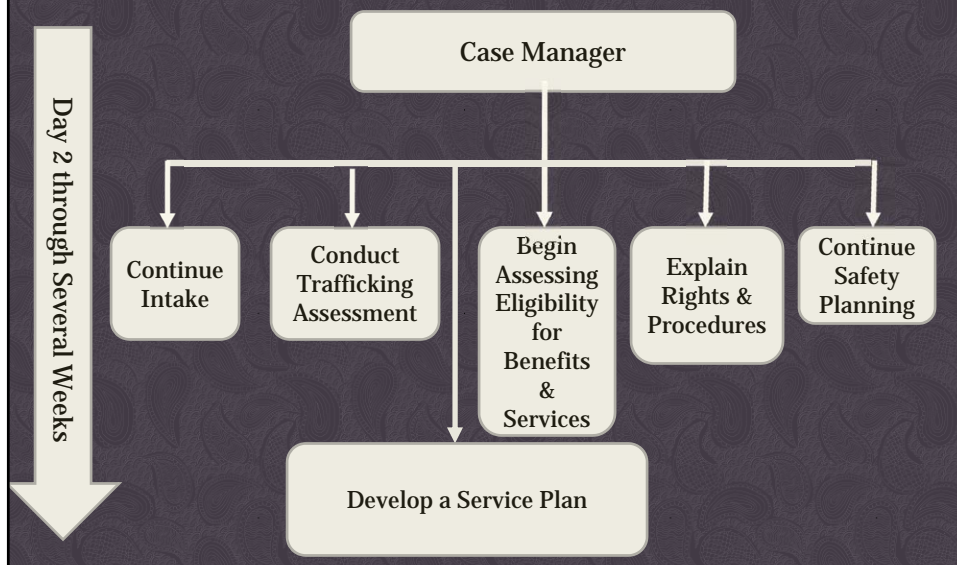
Day 2 through Several Weeks

Case Manager

Continue Intake

Conduct Trafficking Assessment

Begin Assessing Eligibility for Benefits & Services

Explain Rights & Procedures

Continue Safety Planning

Develop a Service Plan